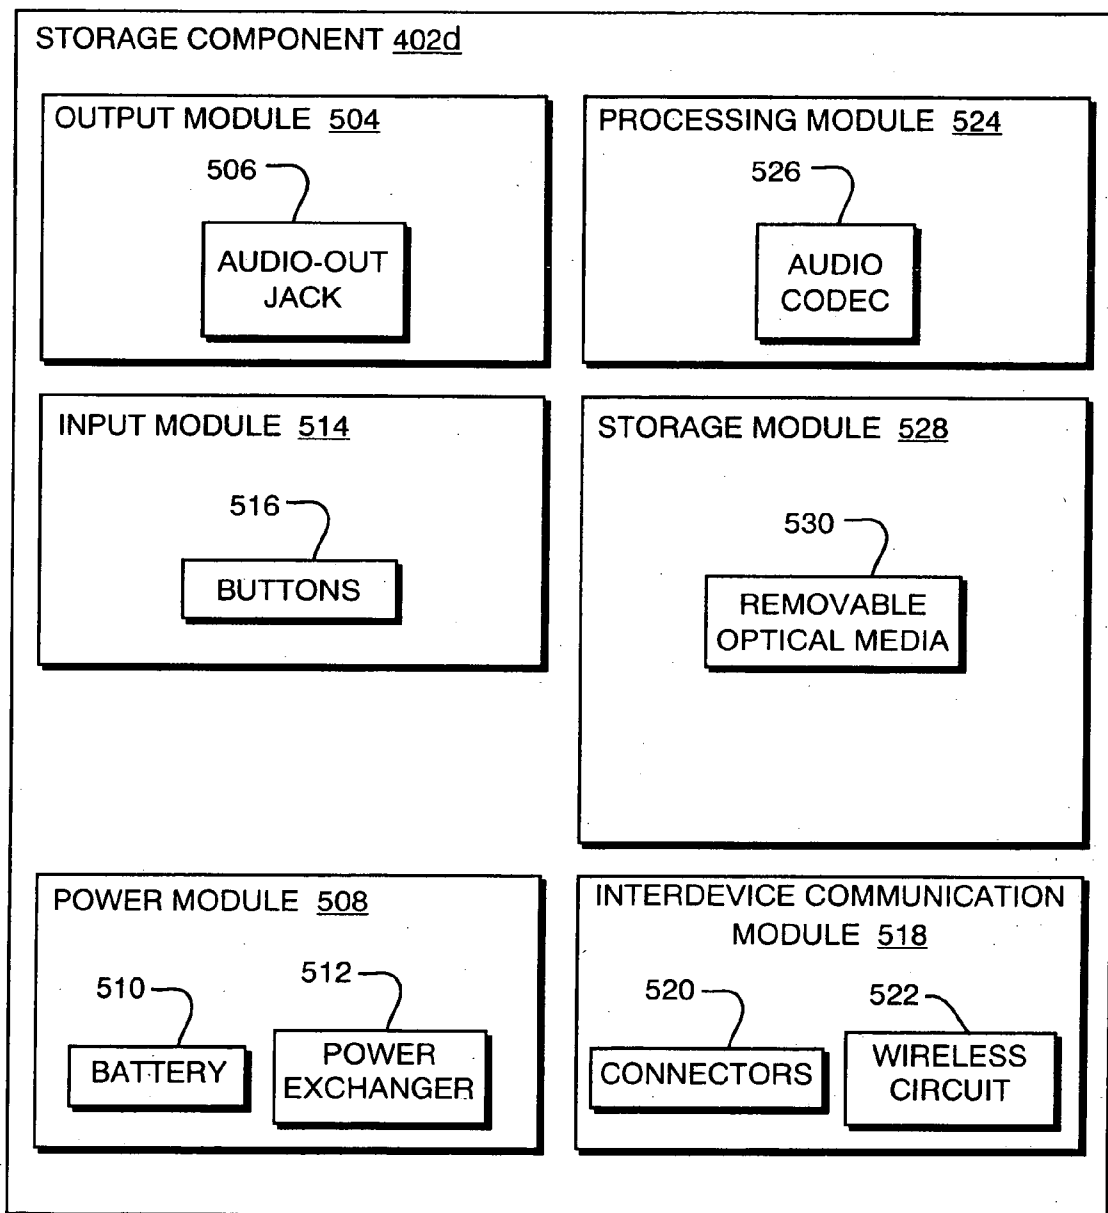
STORAGE COMPONENT 402d

OUTPUT MODULE 504

506

AUDIO-OUT JACK

PROCESSING MODULE 524

526

AUDIO CODEC

INPUT MODULE 514

516

BUTTONS

STORAGE MODULE 528

530

REMOVABLE OPTICAL MEDIA

POWER MODULE 508

510

BATTERY

512

POWER EXCHANGER

INTERDEVICE COMMUNICATION MODULE 518

520

CONNECTORS

522

WIRELESS CIRCUIT